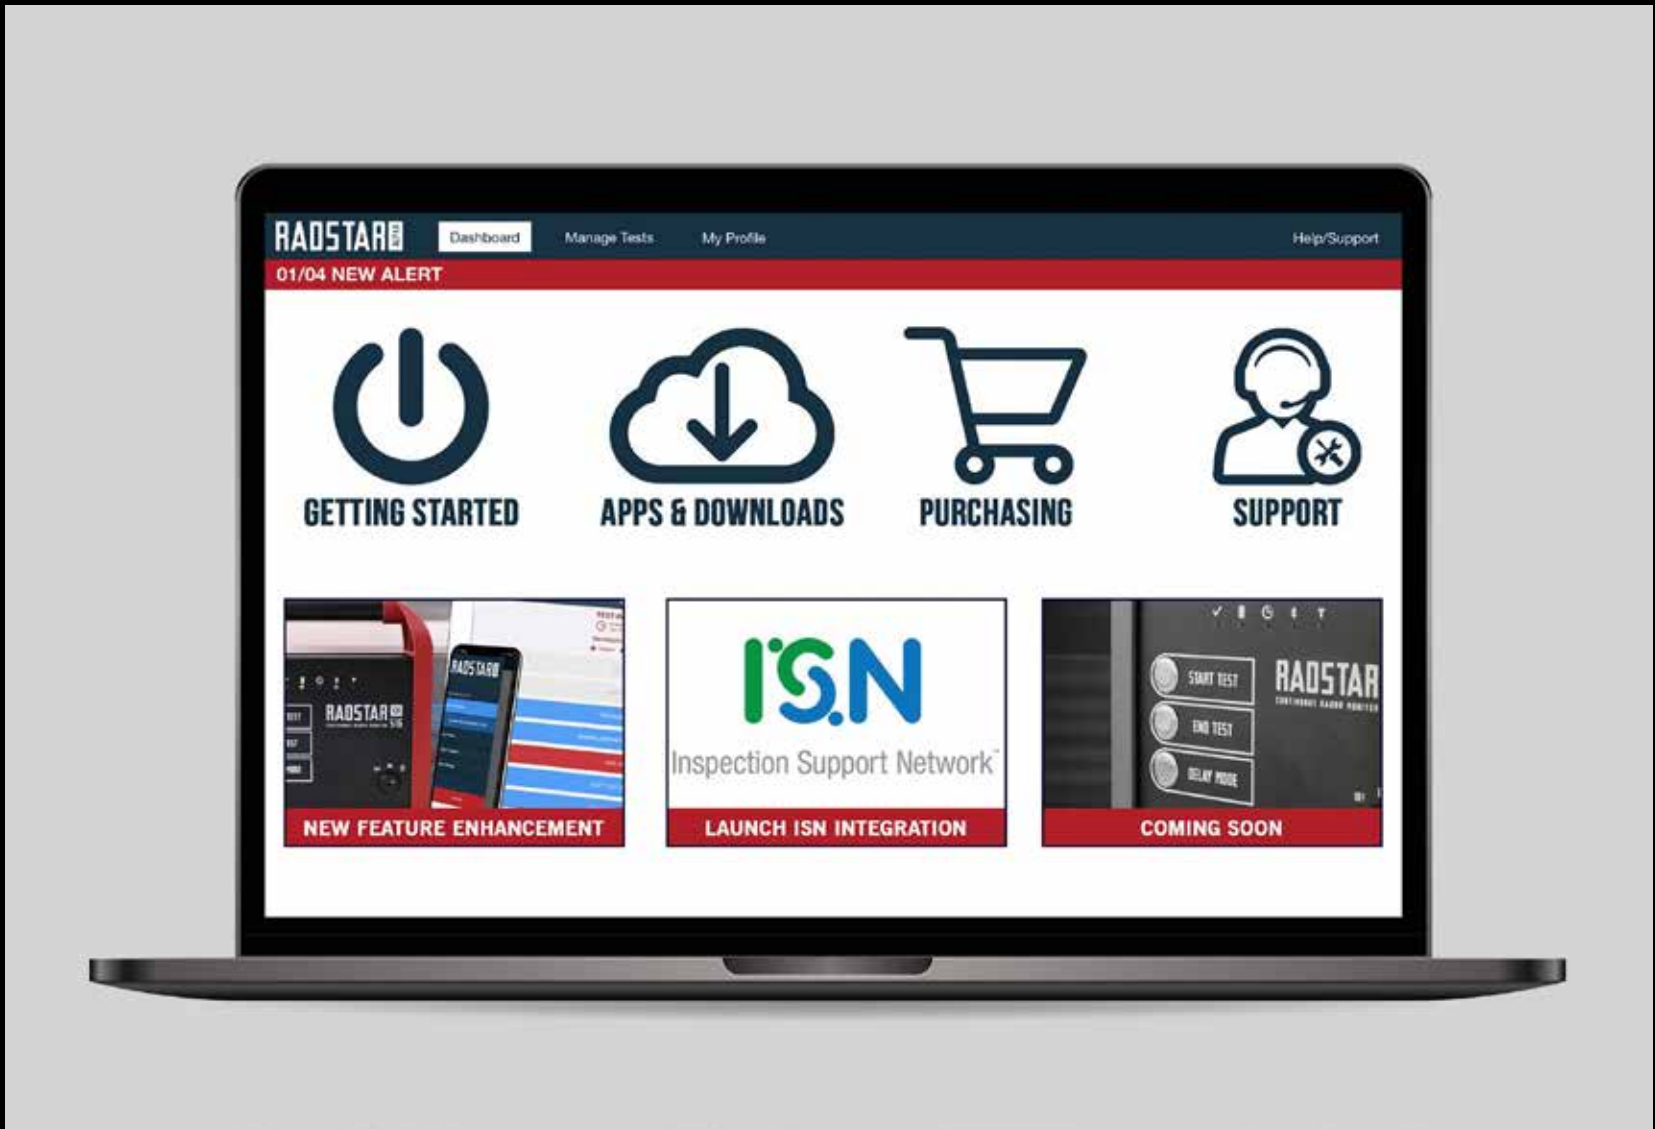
RADSTAR

Dashboard
Manage Tests
My Profile
Help/Support

01/04 NEW ALERT

GETTING STARTED
APPS & DOWNLOADS
PURCHASING
SUPPORT

RADSTAR
RADSTAR
NEW FEATURE ENHANCEMENT

ISN
Inspection Support Network
LAUNCH ISN INTEGRATION

START TEST
END TEST
DELAY MODE
RADSTAR
COMING SOON